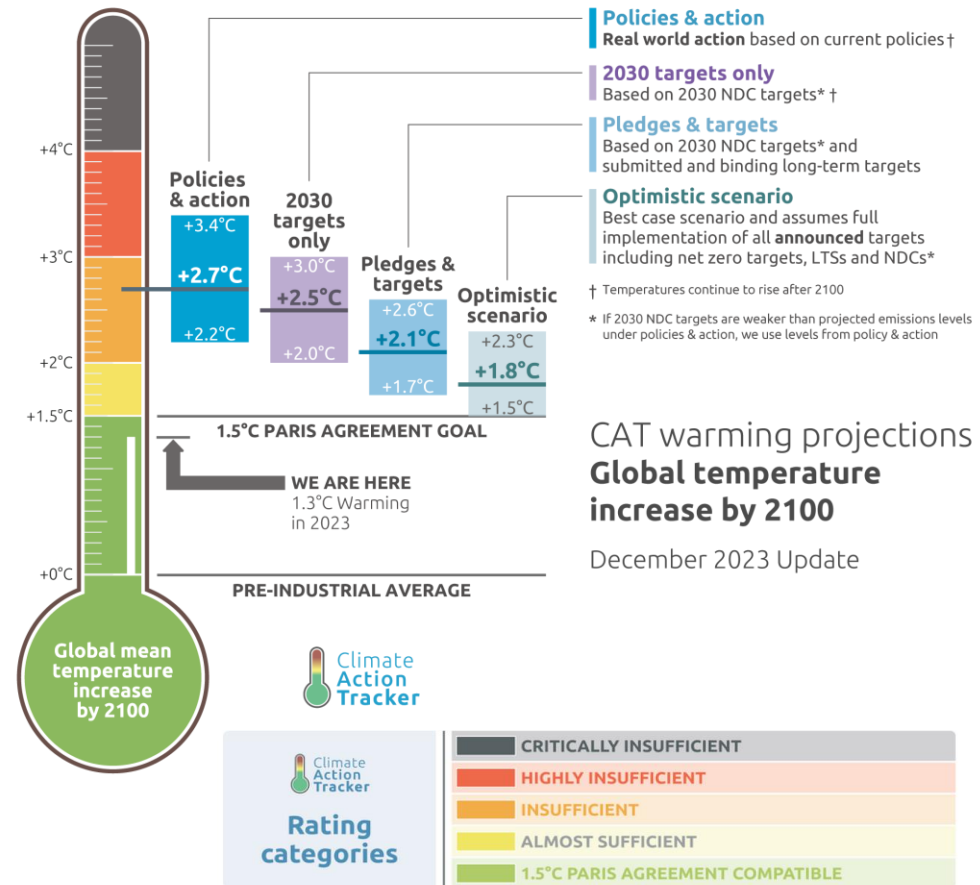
+4°C
+3°C
+2°C
+1.5°C
+0°C

Global mean temperature increase by 2100

Policies & action
+3.4°C
+2.7°C
+2.2°C

2030 targets only
+3.0°C
+2.5°C
+2.0°C

Pledges & targets
+2.6°C
+2.1°C
+1.7°C

Optimistic scenario
+2.3°C
+1.8°C
+1.5°C

1.5°C PARIS AGREEMENT GOAL

WE ARE HERE
1.3°C Warming in 2023

PRE-INDUSTRIAL AVERAGE

Policies & action
Real world action based on current policies †

2030 targets only
Based on 2030 NDC targets* †

Pledges & targets
Based on 2030 NDC targets* and submitted and binding long-term targets

Optimistic scenario
Best case scenario and assumes full implementation of all announced targets including net zero targets, LTSs and NDCs*

† Temperatures continue to rise after 2100

* If 2030 NDC targets are weaker than projected emissions levels under policies & action, we use levels from policy & action

CAT warming projections
Global temperature increase by 2100

December 2023 Update

Climate Action Tracker

Climate Action Tracker

Rating categories

CRITICALLY INSUFFICIENT
HIGHLY INSUFFICIENT
INSUFFICIENT
ALMOST SUFFICIENT
1.5°C PARIS AGREEMENT COMPATIBLE